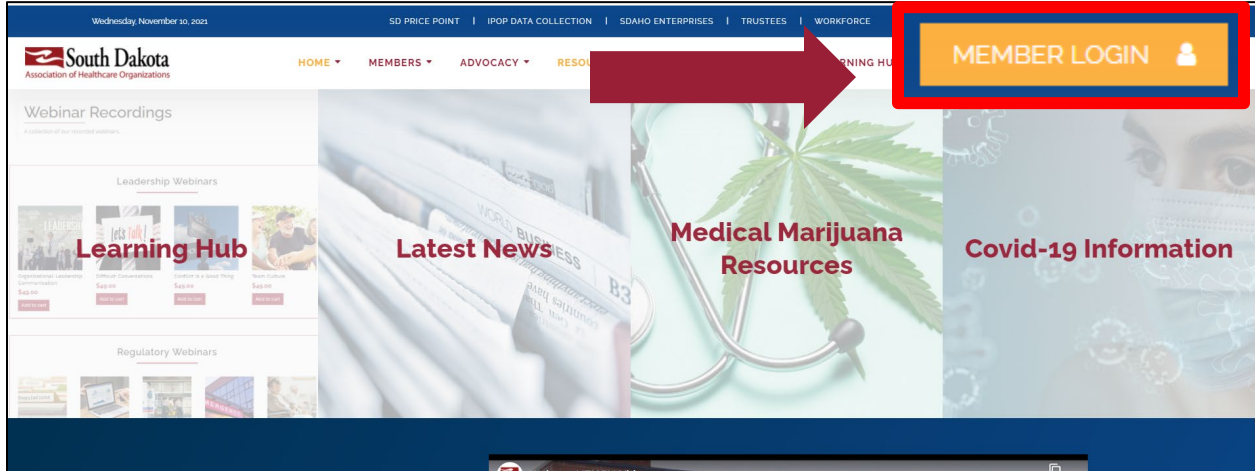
Wednesday, November 10, 2021

SD PRICE POINT | IPOP DATA COLLECTION | SDAHO ENTERPRISES | TRUSTEES | WORKFORCE

MEMBER LOGIN

South Dakota
Association of Healthcare Organizations

HOME ▾ MEMBERS ▾ ADVOCACY ▾ RESOU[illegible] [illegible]RNING HU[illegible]

Webinar Recordings

A collection of our recorded webinars.

Leadership Webinars

Let's Talk!

Organizational Leadership Communication
$49.00
Add to cart

Difficult Conversations
$49.00
Add to cart

Conflict is a Good Thing
$49.00
Add to cart

Team Culture
$49.00
Add to cart

Regulatory Webinars

Learning Hub

Latest News

WORLD BUSINESS

Medical Marijuana Resources

Covid-19 Information